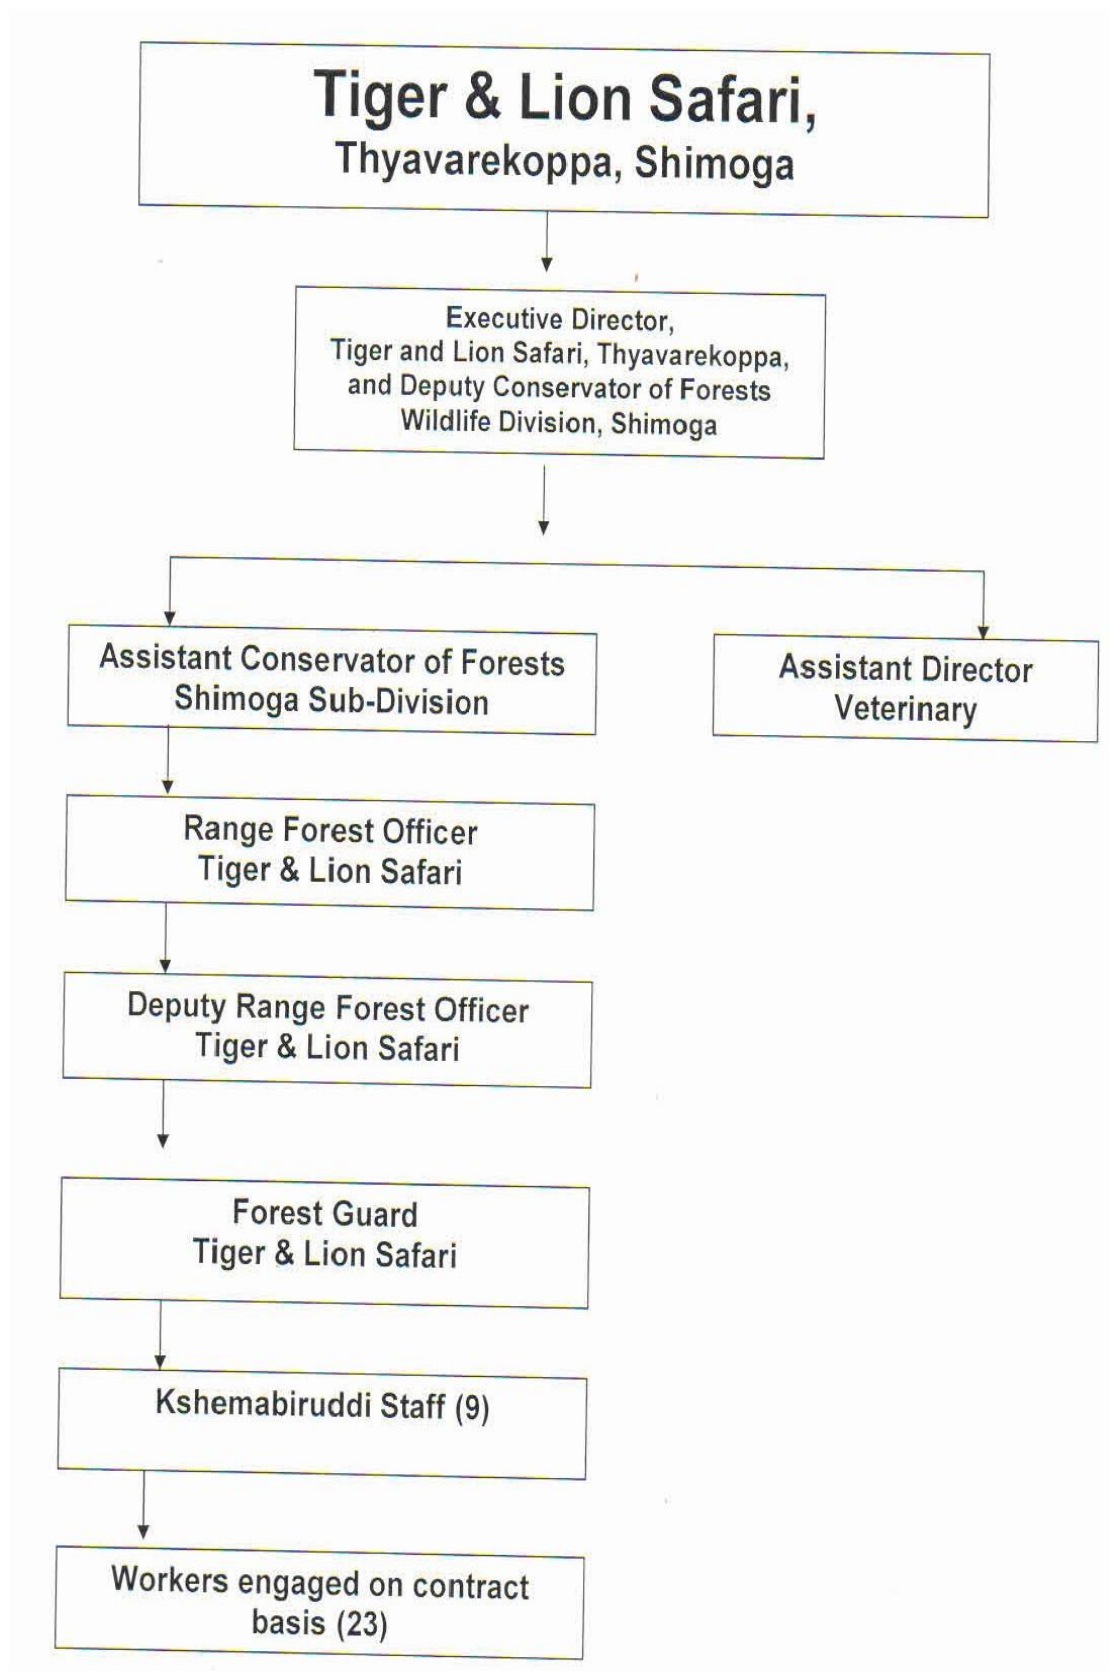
Tiger & Lion Safari,
Thyavarekoppa, Shimoga

Executive Director,
Tiger and Lion Safari, Thyavarekoppa,
and Deputy Conservator of Forests
Wildlife Division, Shimoga

Assistant Conservator of Forests
Shimoga Sub-Division

Assistant Director
Veterinary

Range Forest Officer
Tiger & Lion Safari

Deputy Range Forest Officer
Tiger & Lion Safari

Forest Guard
Tiger & Lion Safari

Kshemabiruddi Staff (9)

Workers engaged on contract basis (23)